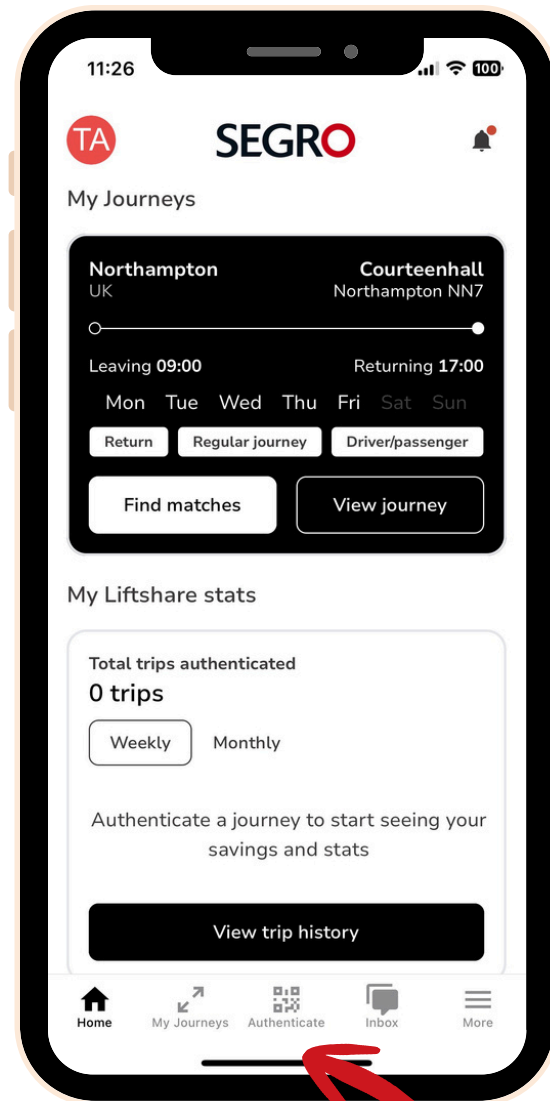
11:26

100

TA

SEGRO

My Journeys

Northampton
UK

Courteenhall
Northampton NN7

Leaving 09:00

Returning 17:00

Mon Tue Wed Thu Fri Sat Sun

Return

Regular journey

Driver/passenger

Find matches

View journey

My Liftshare stats

Total trips authenticated
0 trips

Weekly

Monthly

Authenticate a journey to start seeing your savings and stats

View trip history

Home

My Journeys

Authenticate

Inbox

More